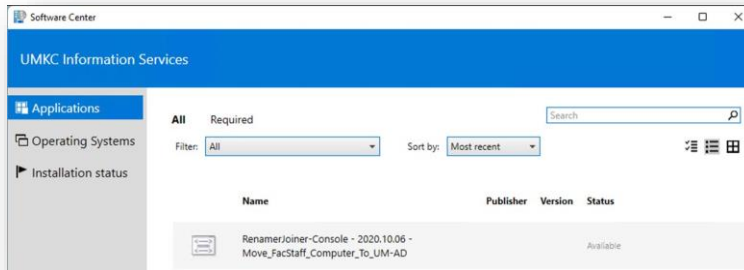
Software Center

UMKC Information Services

Applications

Operating Systems

Installation status

All Required

Search

Filter: All

Sort by: Most recent

| Name | Publisher | Version | Status |
|---|---|---|---|
| RenamerJoiner-Console - 2020.10.06 - Move_FacStaff_Computer_To_UM-AD | | | Available |